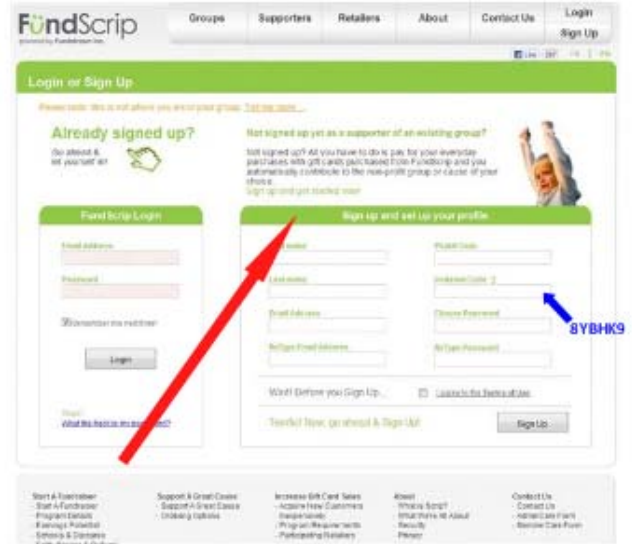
FundScrip
powered by Fundraiser Inc.

Groups | Supporters | Retailers | About | Contact Us | Login | Sign Up

Like

Login or Sign Up

Please note: this is not where you enroll your group. Tell me more...

Already signed up?
Go ahead & let yourself in!

Not signed up yet as a supporter of an existing group?
Not signed up? All you have to do is pay for your everyday purchases with gift cards purchased from FundScrip and you automatically contribute to the non-profit group or cause of your choice.
Sign up and get started now!

FundScrip Login

Email Address

Password

Remember me next time

Login

Oops!
What the heck is my password?

Sign up and set up your profile

First name

Phone Num

Last name

Invitation Code

8YBHK9

Email Address

Choose Password

Retype Email Address

Retype Password

Wait! Before you Sign Up...

I agree to the Terms of Use

Terrific! Now, go ahead & Sign Up!

Sign Up

Start A Fundraiser
Start A Fundraiser
Program Details
Earnings Potential
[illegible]

Support A Great Cause
Support A Great Cause
Ordering Options

Increase Gift Card Sales
Acquire New Customers
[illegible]
Program Requirements
Participating Retailers

About
What is Scrip?
What We're All About
Security
Privacy

Contact Us
Contact Us
Retailer Contact Form
Retailer Care Form